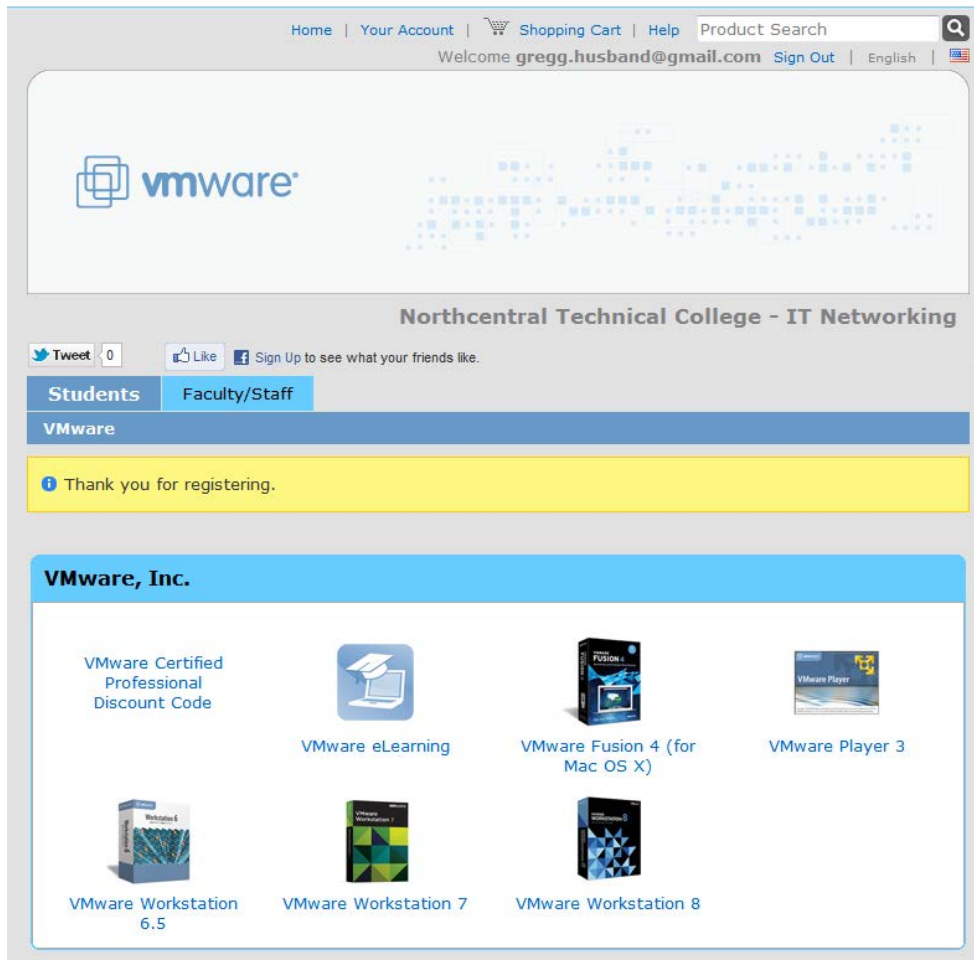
Home | Your Account | Shopping Cart | Help Product Search

Welcome gregg.husband@gmail.com Sign Out | English |

vmware

Northcentral Technical College - IT Networking

Tweet 0 Like Sign Up to see what your friends like.

Students Faculty/Staff

VMware

Thank you for registering.

VMware, Inc.

VMware Certified Professional Discount Code

VMware eLearning

VMware Fusion 4 (for Mac OS X)

VMware Player 3

VMware Workstation 6.5

VMware Workstation 7

VMware Workstation 8